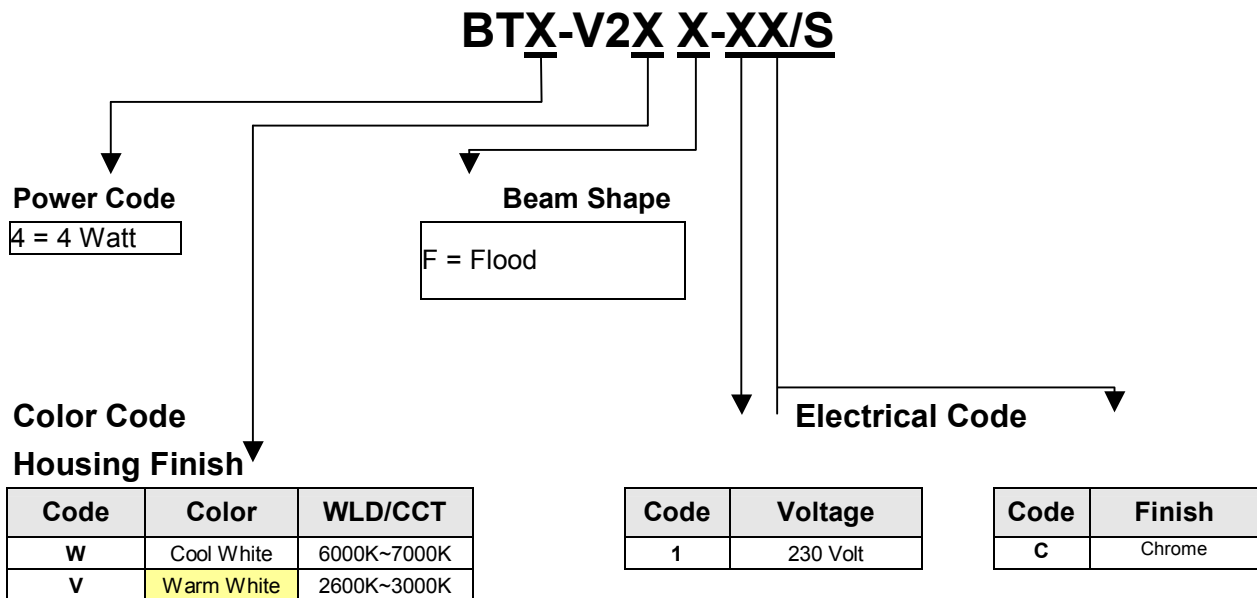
BTX-V2X X-XX/S

Power Code

4 = 4 Watt

Beam Shape

F = Flood

Color Code

Electrical Code

Housing Finish

| Code | Color | WLD/CCT |
|---|---|---|
| W | Cool White | 6000K~7000K |
| V | Warm White | 2600K~3000K |

| Code | Voltage |
|---|---|
| 1 | 230 Volt |

| Code | Finish |
|---|---|
| C | Chrome |